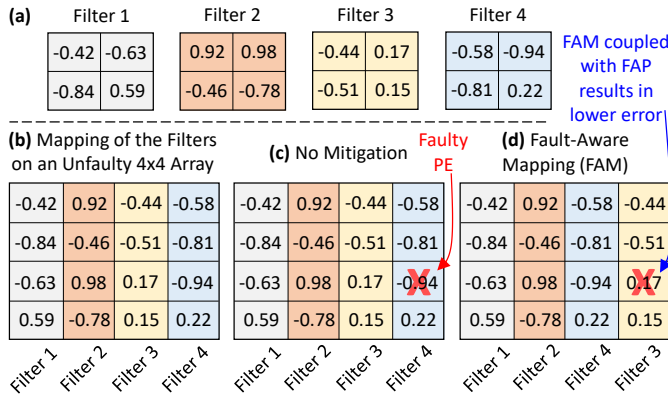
(a) Filter 1

| -0.42 | -0.63 |
|---|---|
| -0.84 | 0.59 |

Filter 2

| 0.92 | 0.98 |
|---|---|
| -0.46 | -0.78 |

Filter 3

| -0.44 | 0.17 |
|---|---|
| -0.51 | 0.15 |

Filter 4

| -0.58 | -0.94 |
|---|---|
| -0.81 | 0.22 |

FAM coupled with FAP results in lower error

(b) Mapping of the Filters on an Unfaulty 4x4 Array

| -0.42 | 0.92 | -0.44 | -0.58 |
|---|---|---|---|
| -0.84 | -0.46 | -0.51 | -0.81 |
| -0.63 | 0.98 | 0.17 | -0.94 |
| 0.59 | -0.78 | 0.15 | 0.22 |

Filter 1 Filter 2 Filter 3 Filter 4

(c) No Mitigation

Faulty PE

| -0.42 | 0.92 | -0.44 | -0.58 |
|---|---|---|---|
| -0.84 | -0.46 | -0.51 | -0.81 |
| -0.63 | 0.98 | 0.17 | -0.94 X |
| 0.59 | -0.78 | 0.15 | 0.22 |

Filter 1 Filter 2 Filter 3 Filter 4

(d) Fault-Aware Mapping (FAM)

| -0.42 | 0.92 | -0.58 | -0.44 |
|---|---|---|---|
| -0.84 | -0.46 | -0.81 | -0.51 |
| -0.63 | 0.98 | -0.94 | 0.17 X |
| 0.59 | -0.78 | 0.22 | 0.15 |

Filter 1 Filter 2 Filter 4 Filter 3